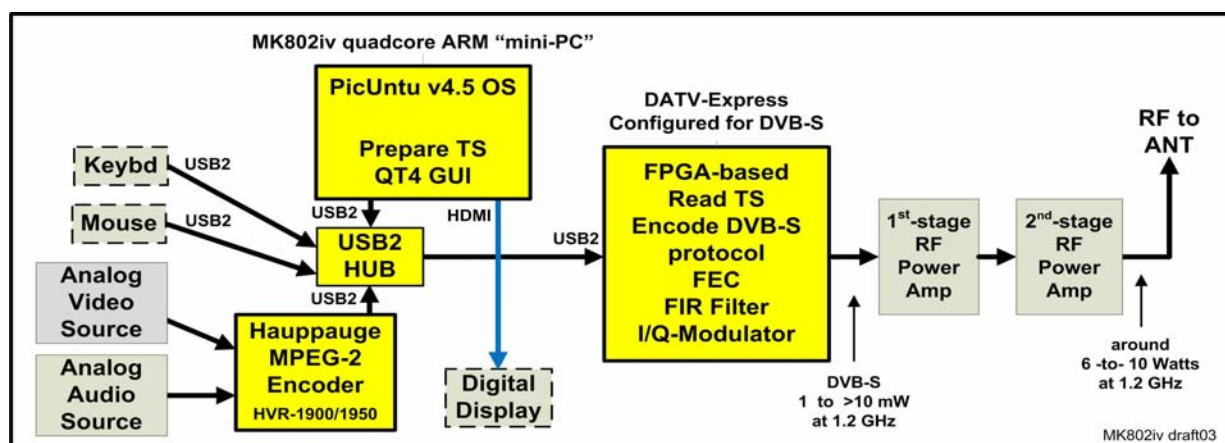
MK802iv quadcore ARM "mini-PC"

PicUntu v4.5 OS

Prepare TS
QT4 GUI

DATV-Express
Configured for DVB-S

RF to
ANT

Keybd
USB2

Mouse
USB2

USB2
HDMI

USB2
HUB

USB2

FPGA-based
Read TS
Encode DVB-S
protocol
FEC
FIR Filter
I/Q-Modulator

1$^{st}$-stage
RF
Power
Amp

2$^{nd}$-stage
RF
Power
Amp

Analog
Video
Source

USB2

Hauppauge
MPEG-2
Encoder
HVR-1900/1950

Analog
Audio
Source

Digital
Display

DVB-S
1 to >10 mW
at 1.2 GHz

around
6 -to- 10 Watts
at 1.2 GHz

MK802iv draft03